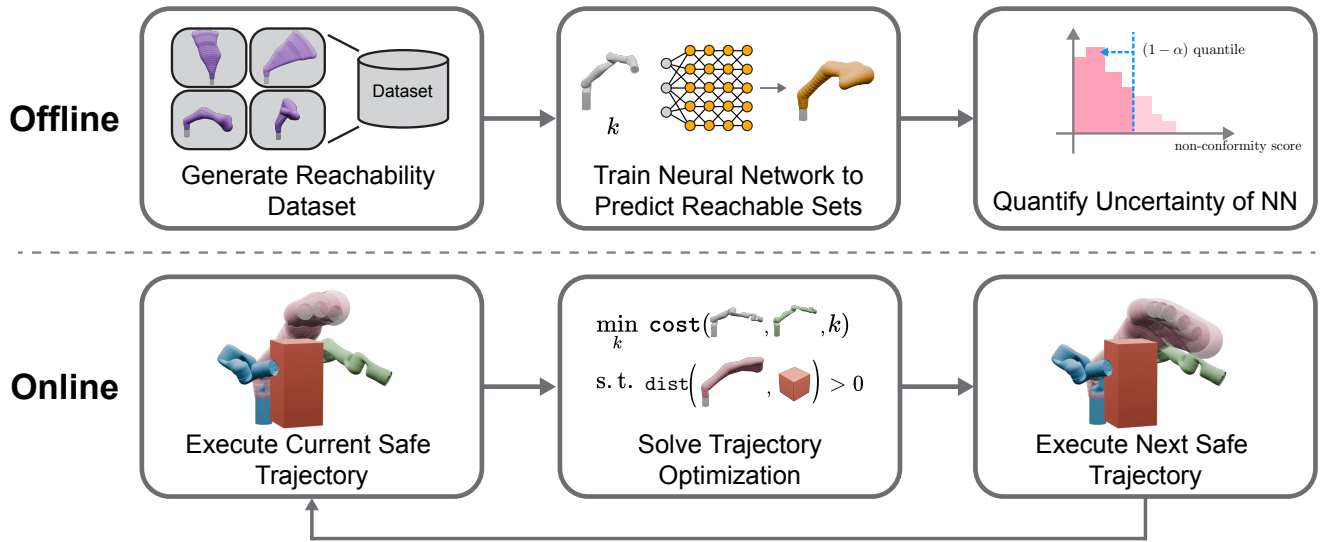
Offline

Dataset

Generate Reachability Dataset

$k$

Train Neural Network to Predict Reachable Sets

$(1-\alpha)$ quantile

non-conformity score

Quantify Uncertainty of NN

Online

Execute Current Safe Trajectory

$\min_{k} \texttt{cost}( \quad , \quad , k)$

$\text{s.t.} \ \texttt{dist}\Big( \quad , \quad \Big) > 0$

Solve Trajectory Optimization

Execute Next Safe Trajectory